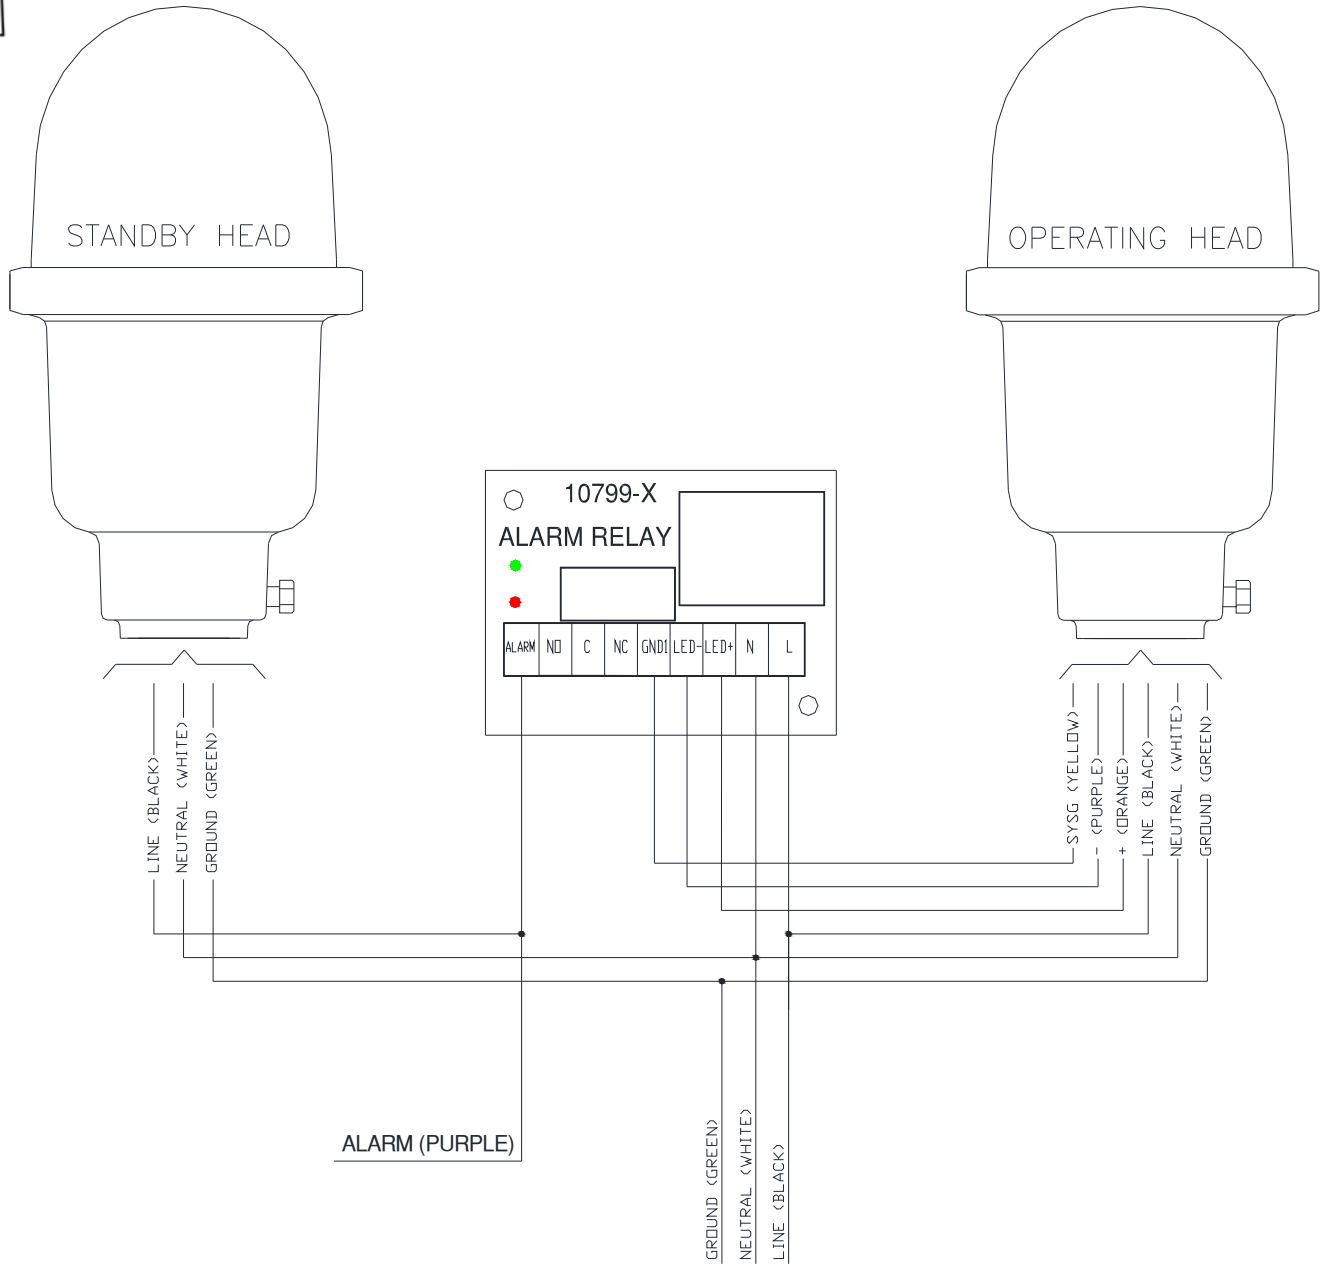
STANDBY HEAD

OPERATING HEAD

10799-X

ALARM RELAY

| ALARM | NO | C | NC | GND | LED- | LED+ | N | L |
|---|---|---|---|---|---|---|---|---|

LINE (BLACK)
NEUTRAL (WHITE)
GROUND (GREEN)

SYSG (YELLOW)
- (PURPLE)
+ (ORANGE)
LINE (BLACK)
NEUTRAL (WHITE)
GROUND (GREEN)

ALARM (PURPLE)

GROUND (GREEN)
NEUTRAL (WHITE)
LINE (BLACK)